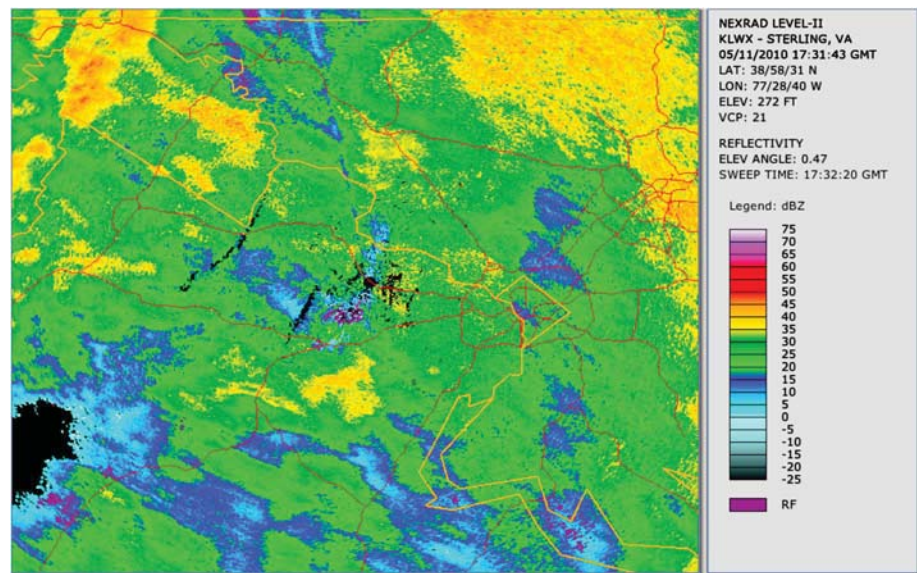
NEXRAD LEVEL-II
KLWX - STERLING, VA
05/11/2010 17:31:43 GMT
LAT: 38/58/31 N
LON: 77/28/40 W
ELEV: 272 FT
VCP: 21

REFLECTIVITY
ELEV ANGLE: 0.47
SWEEP TIME: 17:32:20 GMT

Legend: dBZ

75
70
65
60
55
50
45
40
35
30
25
20
15
10
5
0
-5
-10
-15
-20
-25

RF